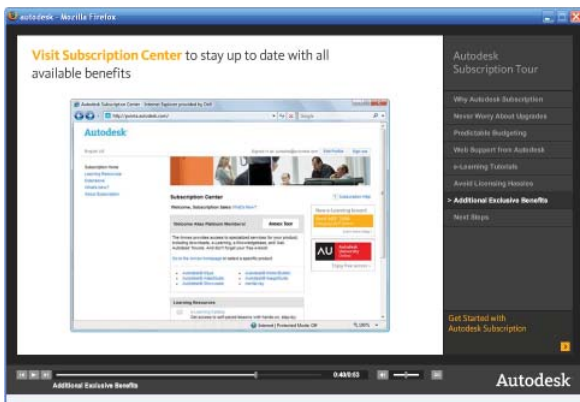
autodesk - Mozilla Firefox

Visit Subscription Center to stay up to date with all available benefits

Autodesk Subscription Center - Internet Explorer provided by Dell

http://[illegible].autodesk.com/

Autodesk

Subscription Center

Welcome, Subscription Sales

Welcome Atlas Platinum Members!

Learning Resources

AU

Autodesk Subscription Tour

Why Autodesk Subscription

Never Worry About Upgrades

Predictable Budgeting

Web Support from Autodesk

e-Learning Tutorials

Avoid Licensing Hassles

> Additional Exclusive Benefits

Next Steps

Get Started with Autodesk Subscription

0:48/0:53

Additional Exclusive Benefits

Autodesk